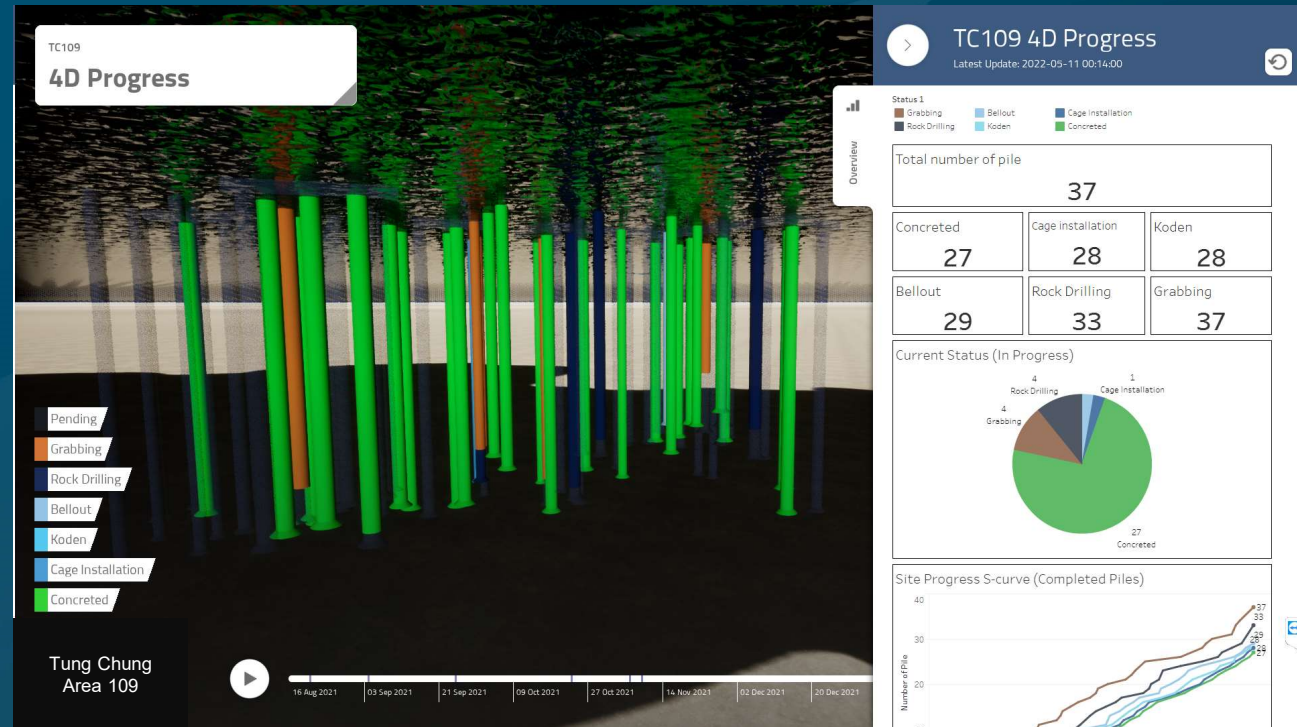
TC109
4D Progress

Pending
Grabbing
Rock Drilling
Bellout
Koden
Cage Installation
Concreted

Tung Chung
Area 109

16 Aug 2021
03 Sep 2021
21 Sep 2021
09 Oct 2021
27 Oct 2021
14 Nov 2021
02 Dec 2021
20 Dec 2021

TC109 4D Progress
Latest Update: 2022-05-11 00:14:00

Overview

Status 1
Grabbing
Bellout
Cage Installation
Rock Drilling
Koden
Concreted

Total number of pile
37

| Concreted 27 | Cage installation 28 | Koden 28 |
|---|---|---|
| Bellout 29 | Rock Drilling 33 | Grabbing 37 |

Current Status (In Progress)
4
Rock Drilling
1
Cage Installation
4
Grabbing
27
Concreted

Site Progress S-curve (Completed Piles)
40
30
20
Number of Pile
37
33
29
28
28
27